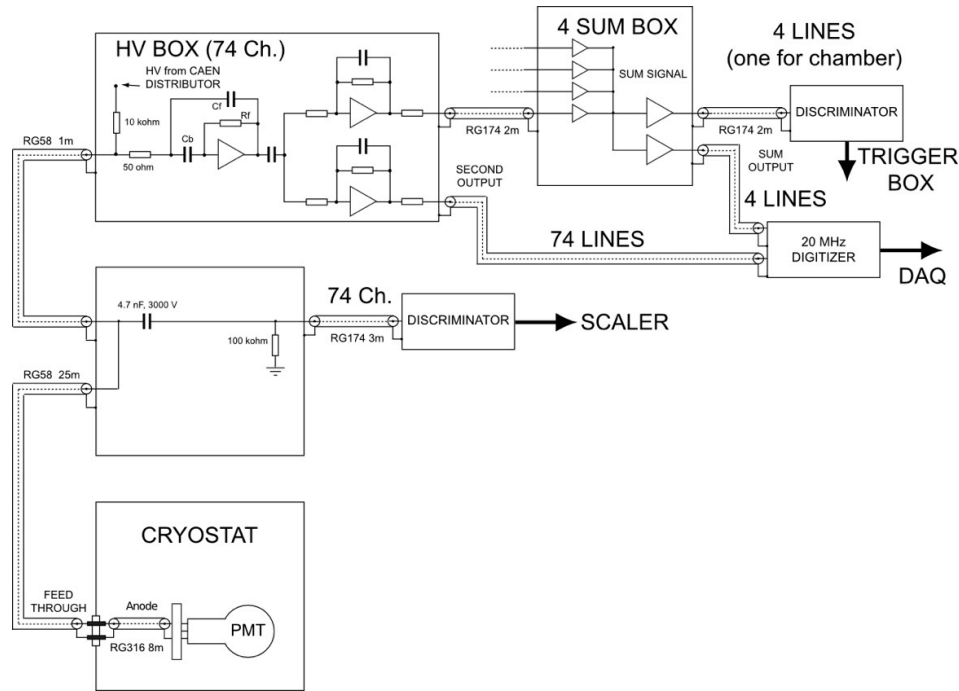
HV BOX (74 Ch.)

HV from CAEN DISTRIBUTOR

10 kohm

50 ohm

Cb

Cf

Rf

RG58 1m

4 SUM BOX

SUM SIGNAL

RG174 2m

SECOND OUTPUT

4 LINES (one for chamber)

DISCRIMINATOR

RG174 2m

SUM OUTPUT

TRIGGER BOX

4 LINES

74 LINES

20 MHz DIGITIZER

DAQ

4.7 nF, 3000 V

100 kohm

74 Ch.

DISCRIMINATOR

SCALER

RG174 3m

RG58 25m

CRYOSTAT

FEED THROUGH

Anode

PMT

RG316 8m